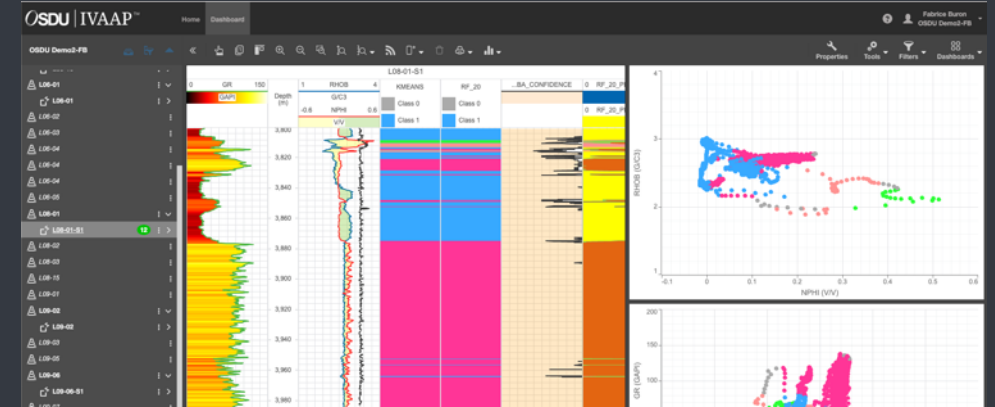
OSDU | IVAAP™

Home Dashboard

Fabrice Buron
OSDU Demo2-FB

OSDU Demo2-FB

Properties Tools Filters Dashboards

L06-01
L06-01
L06-02
L06-03
L06-04
L06-04
L06-04
L06-05
L08-01
L08-01-S1 12
L08-02
L08-03
L08-15
L09-01
L09-02
L09-02
L09-03
L09-05
L09-06
L09-06-S1

L08-01-S1

0 GR 150
GAPI

Depth (ft)

1 RHOB 4
G/C3
-0.6 NPHI 0.6
V/V

KMEANS
Class 0
Class 1

RF_20
Class 0
Class 1

...BA_CONFIDENCE

0 RF_20_P...
RF_20_P...

3,800
3,820
3,840
3,860
3,880
3,900
3,920
3,940
3,960
3,980

RHOB (G/C3)
4
3
2
1
-0.1 0 0.1 0.2 0.3 0.4 0.5 0.6
NPHI (V/V)

GR (GAPI)
200
150
100